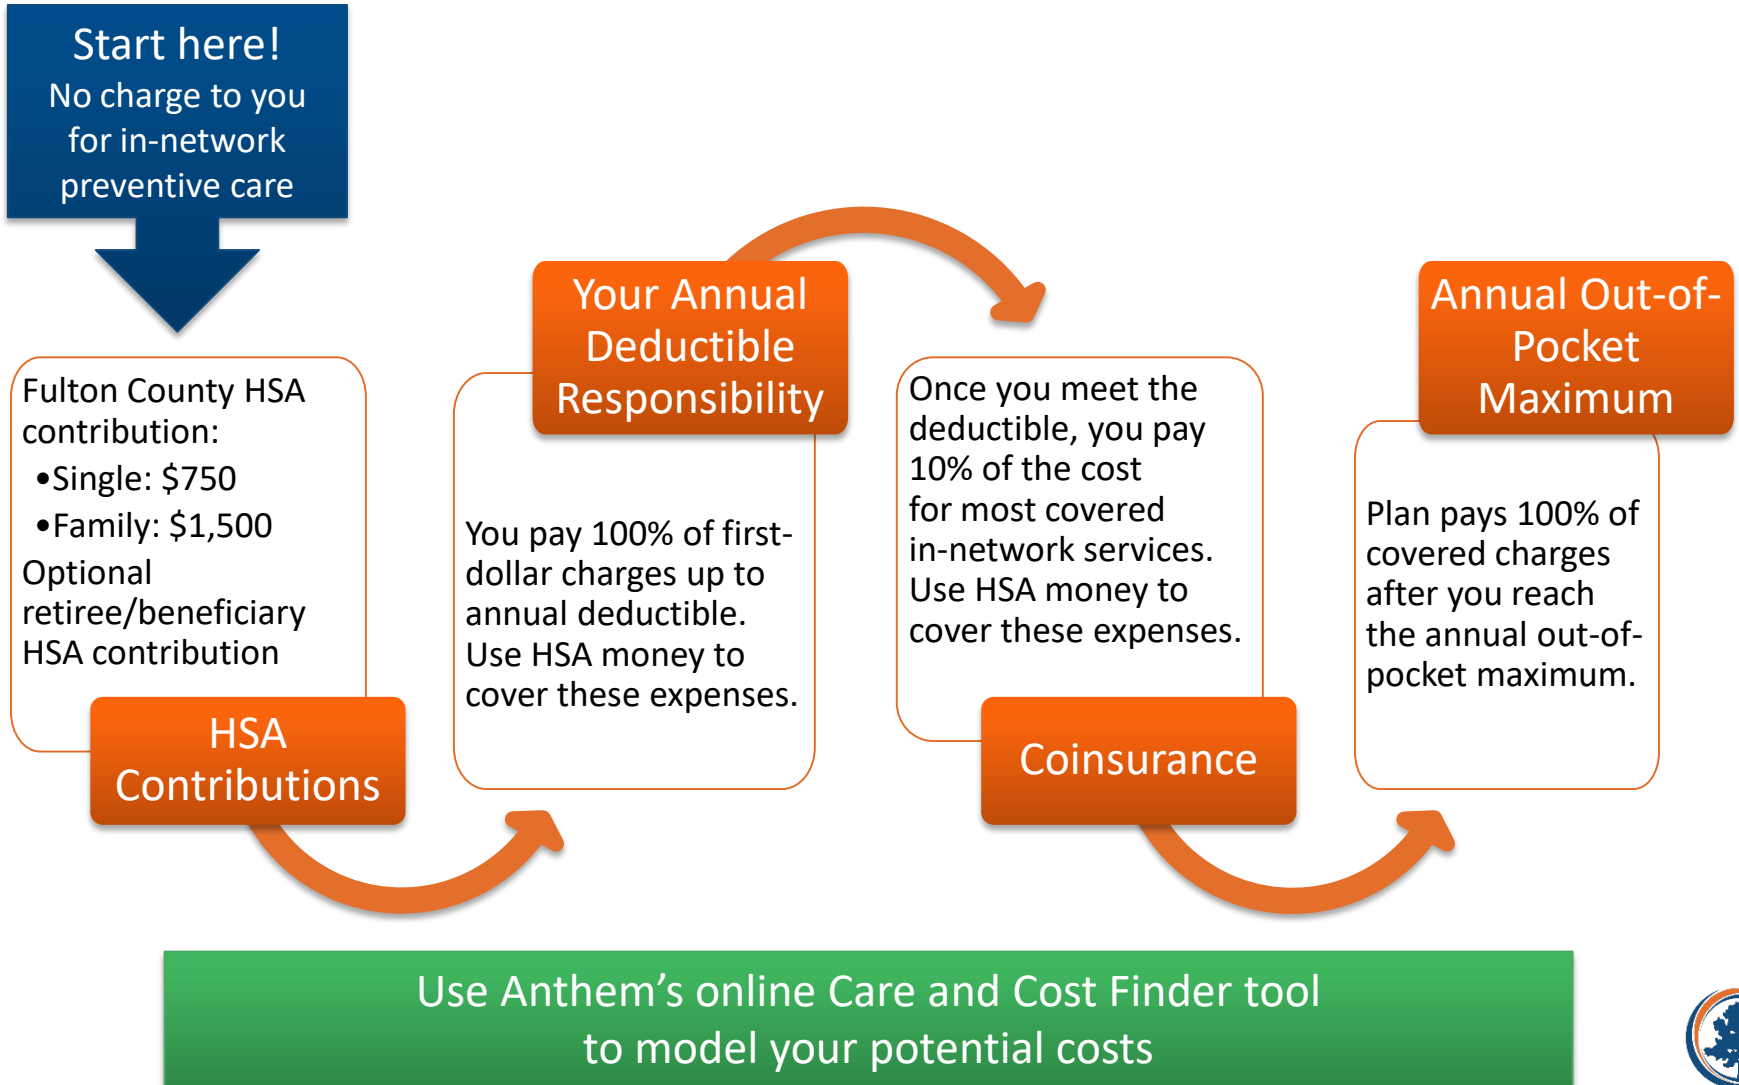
Start here!
No charge to you for in-network preventive care

Fulton County HSA contribution:
•Single: $750
•Family: $1,500
Optional retiree/beneficiary HSA contribution

HSA Contributions

Your Annual Deductible Responsibility

You pay 100% of first-dollar charges up to annual deductible. Use HSA money to cover these expenses.

Once you meet the deductible, you pay 10% of the cost for most covered in-network services. Use HSA money to cover these expenses.

Coinsurance

Annual Out-of-Pocket Maximum

Plan pays 100% of covered charges after you reach the annual out-of-pocket maximum.

Use Anthem's online Care and Cost Finder tool to model your potential costs